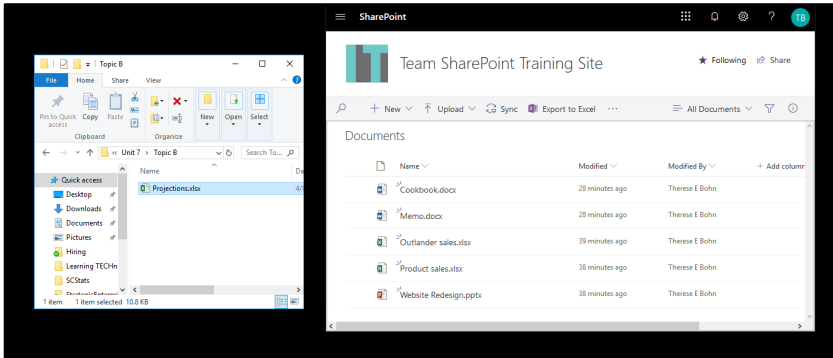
Topic B

File Home Share View

Pin to Quick access Copy Paste

Clipboard

Organize

New Open Select

« Unit 7 › Topic B

Search To...

Quick access

Desktop

Downloads

Documents

Pictures

Hiring

Learning TECHn

SCStats

Name

Projections.xlsx

1 item 1 item selected 10.8 KB

SharePoint

TB

Team SharePoint Training Site

Following Share

New Upload Sync Export to Excel ···

All Documents

Documents

| Name | Modified | Modified By | + Add column |
|---|---|---|---|
| Cookbook.docx | 28 minutes ago | Therese E Bohn | |
| Memo.docx | 28 minutes ago | Therese E Bohn | |
| Outlander sales.xlsx | 39 minutes ago | Therese E Bohn | |
| Product sales.xlsx | 38 minutes ago | Therese E Bohn | |
| Website Redesign.pptx | 38 minutes ago | Therese E Bohn | |